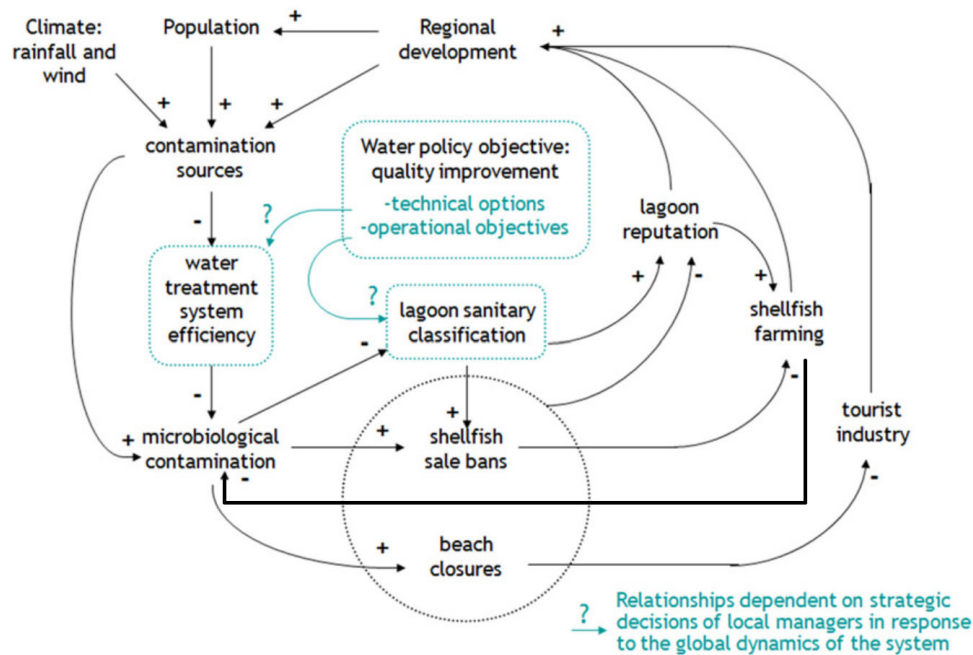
Climate: rainfall and wind

Population

+

Regional development

+

+

+

+

contamination sources

Water policy objective: quality improvement

-technical options
-operational objectives

?

-

lagoon reputation

water treatment system efficiency

?

lagoon sanitary classification

+

-

+

shellfish farming

-

-

-

+

tourist industry

+ microbiological contamination

+

shellfish sale bans

-

-

+

beach closures

?

Relationships dependent on strategic decisions of local managers in response to the global dynamics of the system